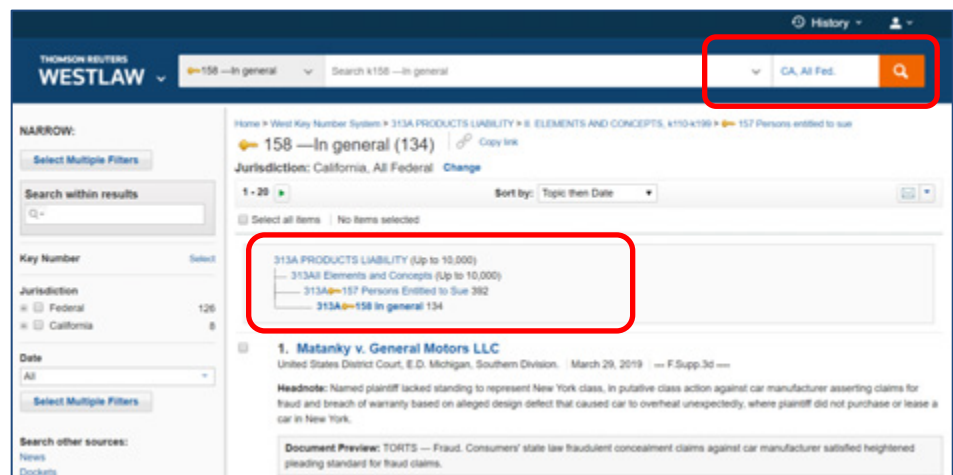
History ▾

THOMSON REUTERS
WESTLAW ⌄

158 —In general ⌄ | Search k158 —In general ⌄ | CA, All Fed.

NARROW:

Select Multiple Filters

Search within results

Key Number Select

Jurisdiction
Federal 126
California 8

Date
All

Select Multiple Filters

Search other sources:
News
Dockets

Home > West Key Number System > 313A PRODUCTS LIABILITY > II. ELEMENTS AND CONCEPTS, k110-k199 > 157 Persons entitled to sue

158 —In general (134) Copy link

Jurisdiction: California, All Federal Change

1 - 20 ▸ Sort by: Topic then Date ▾

Select all items | No items selected

313A PRODUCTS LIABILITY (Up to 10,000)
313AII Elements and Concepts (Up to 10,000)
313A—157 Persons Entitled to Sue 392
313A—158 In general 134

1. Matanky v. General Motors LLC
United States District Court, E.D. Michigan, Southern Division. | March 29, 2019 | — F.Supp.3d —

Headnote: Named plaintiff lacked standing to represent New York class, in putative class action against car manufacturer asserting claims for fraud and breach of warranty based on alleged design defect that caused car to overheat unexpectedly, where plaintiff did not purchase or lease a car in New York.

Document Preview: TORTS — Fraud. Consumers' state law fraudulent concealment claims against car manufacturer satisfied heightened pleading standard for fraud claims.